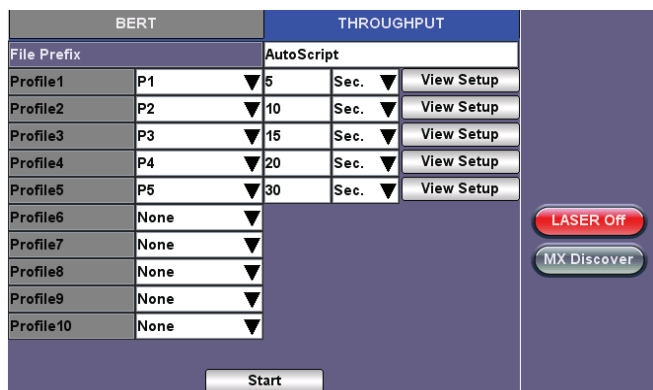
BERT | THROUGHPUT

| File Prefix | AutoScript | | |
|---|---|---|---|
| Profile1 | P1 | 5 Sec. | View Setup |
| Profile2 | P2 | 10 Sec. | View Setup |
| Profile3 | P3 | 15 Sec. | View Setup |
| Profile4 | P4 | 20 Sec. | View Setup |
| Profile5 | P5 | 30 Sec. | View Setup |
| Profile6 | None | | |
| Profile7 | None | | |
| Profile8 | None | | |
| Profile9 | None | | |
| Profile10 | None | | |

LASER Off

MX Discover

Start